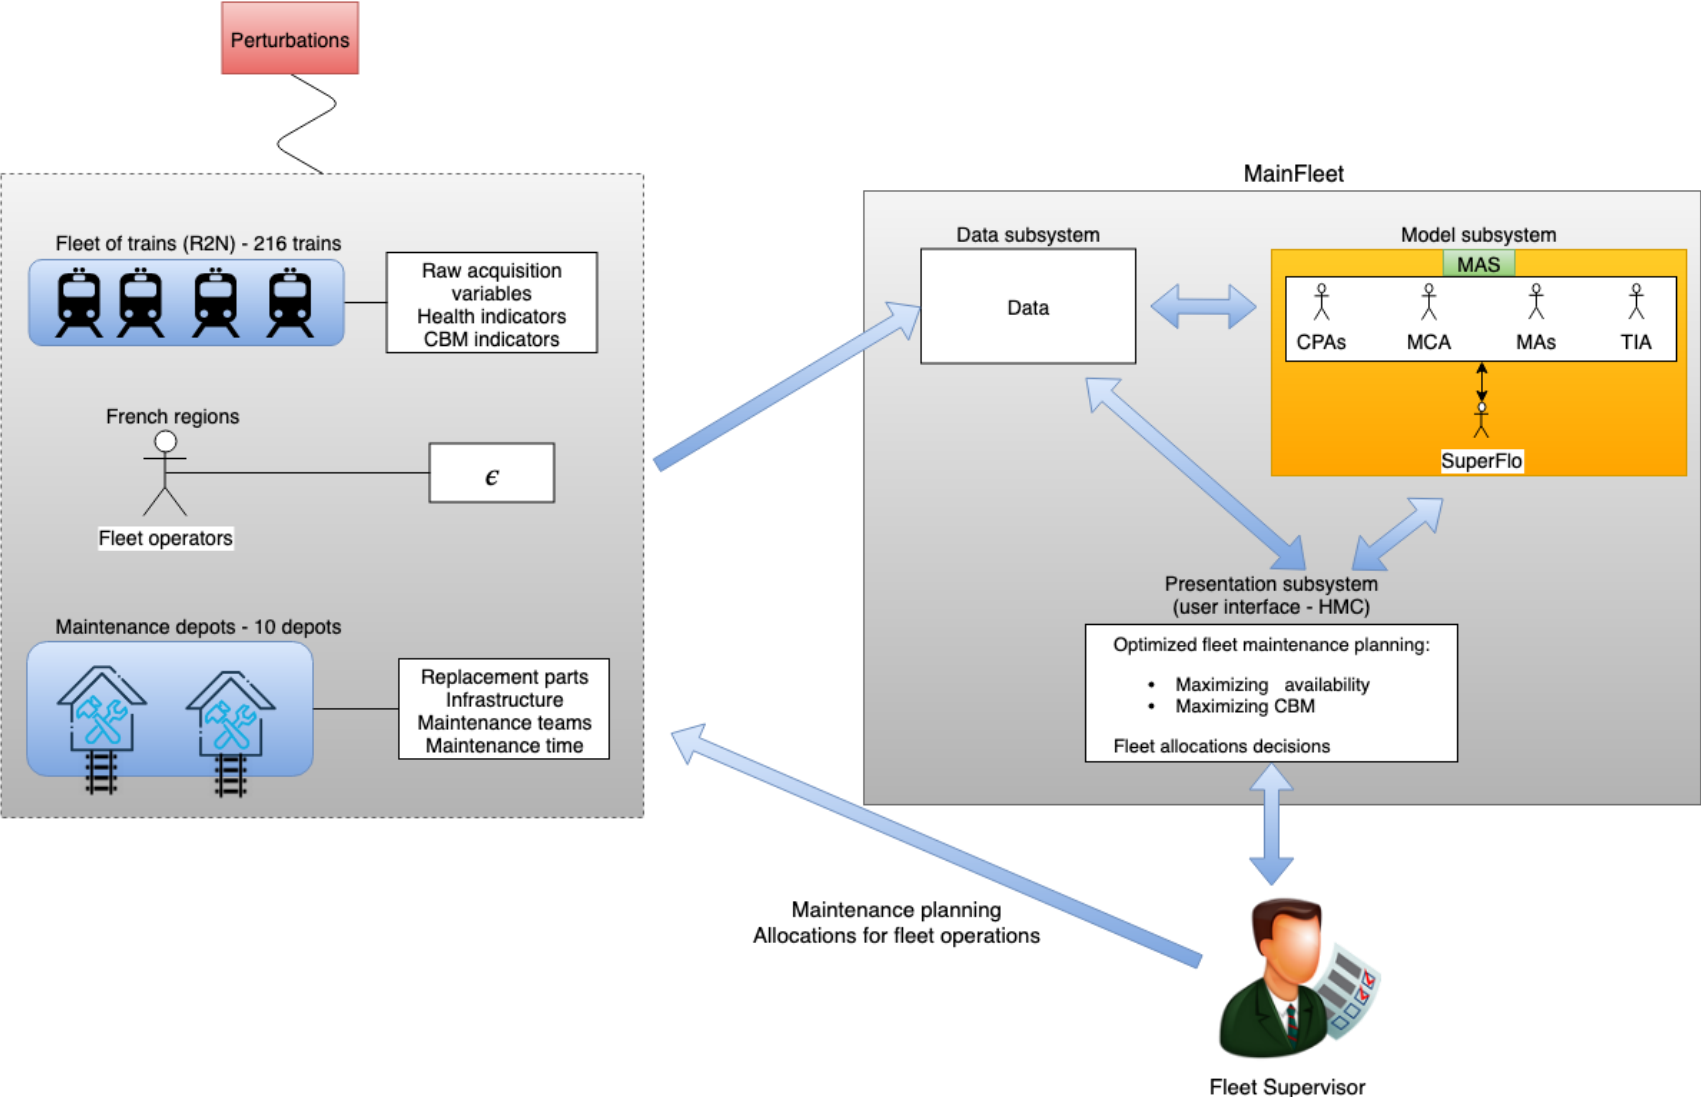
Perturbations

Fleet of trains (R2N) - 216 trains

Raw acquisition variables
Health indicators
CBM indicators

French regions

$\epsilon$

Fleet operators

Maintenance depots - 10 depots

Replacement parts
Infrastructure
Maintenance teams
Maintenance time

MainFleet

Data subsystem

Data

Model subsystem

MAS

CPAs MCA MAs TIA

SuperFlo

Presentation subsystem
(user interface - HMC)

Optimized fleet maintenance planning:

- Maximizing availability
- Maximizing CBM

Fleet allocations decisions

Maintenance planning
Allocations for fleet operations

Fleet Supervisor